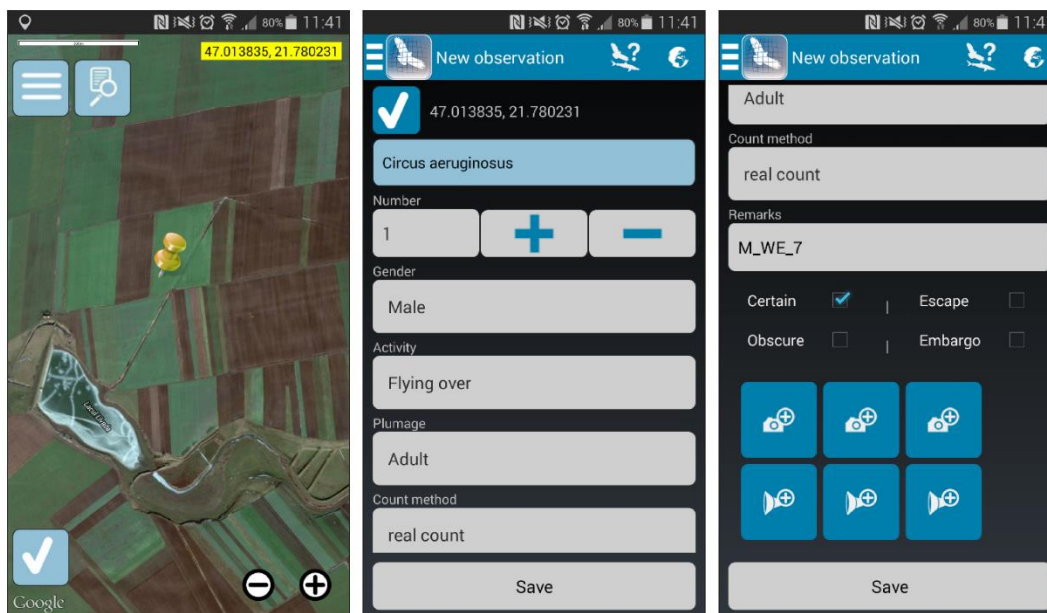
80% 11:41

47.013835, 21.780231

Google

80% 11:41

New observation

47.013835, 21.780231

Circus aeruginosus

Number

1

Gender

Male

Activity

Flying over

Plumage

Adult

Count method

real count

Save

80% 11:4

New observation

Adult

Count method

real count

Remarks

M_WE_7

Certain

Escape

Obscure

Embargo

Save